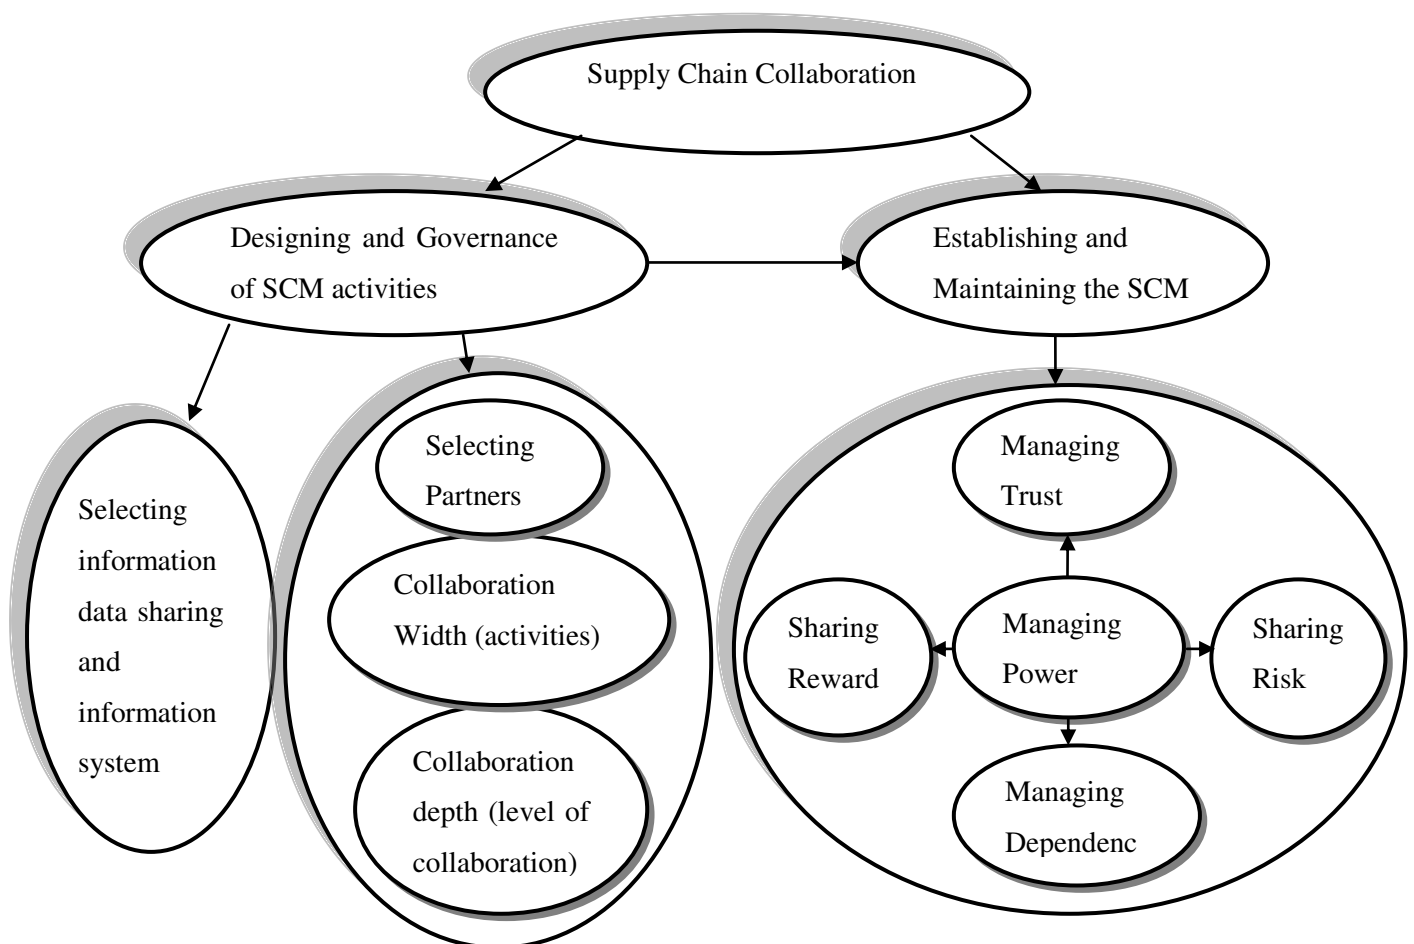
Supply Chain Collaboration

Designing and Governance of SCM activities

Establishing and Maintaining the SCM

Selecting information data sharing and information system

Selecting Partners

Collaboration Width (activities)

Collaboration depth (level of collaboration)

Managing Trust

Sharing Reward

Managing Power

Sharing Risk

Managing Dependenc